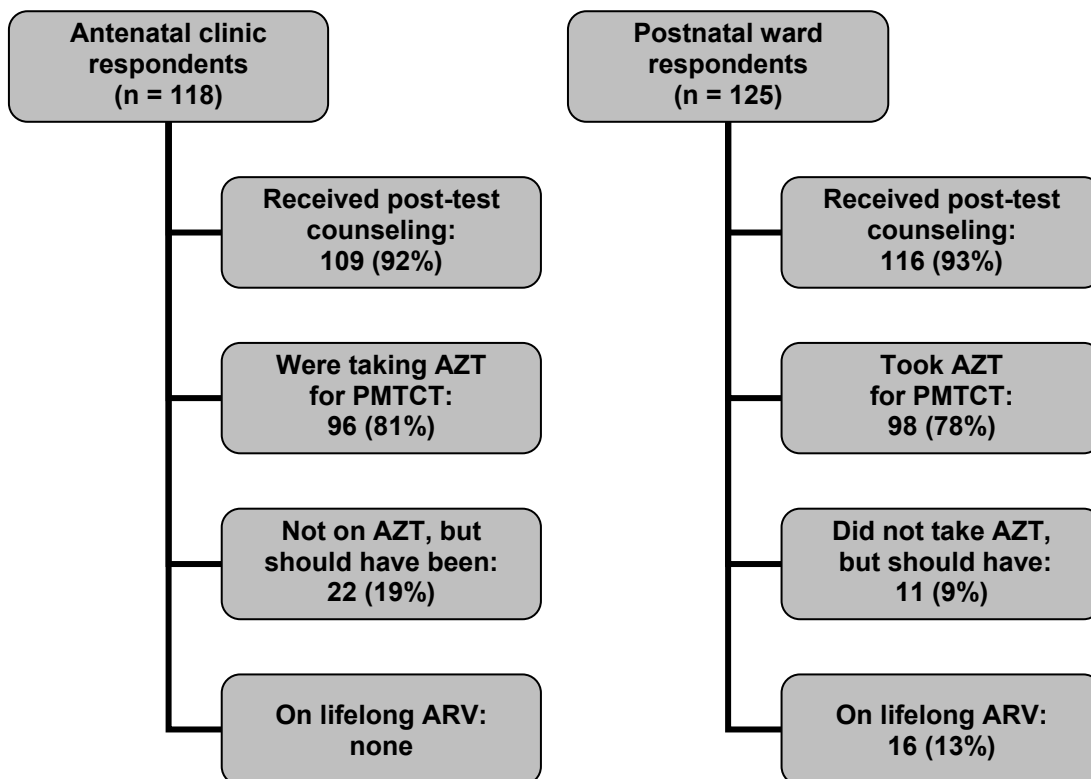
Antenatal clinic respondents (n = 118)

Received post-test counseling: 109 (92%)

Were taking AZT for PMTCT: 96 (81%)

Not on AZT, but should have been: 22 (19%)

On lifelong ARV: none

Postnatal ward respondents (n = 125)

Received post-test counseling: 116 (93%)

Took AZT for PMTCT: 98 (78%)

Did not take AZT, but should have: 11 (9%)

On lifelong ARV: 16 (13%)